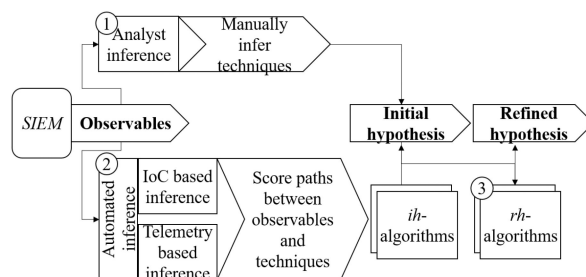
1
Analyst inference

Manually infer techniques

SIEM

Observables

2
Automated inference

IoC based inference

Telemetry based inference

Score paths between observables and techniques

Initial hypothesis

Refined hypothesis

ih-algorithms

3
rh-algorithms